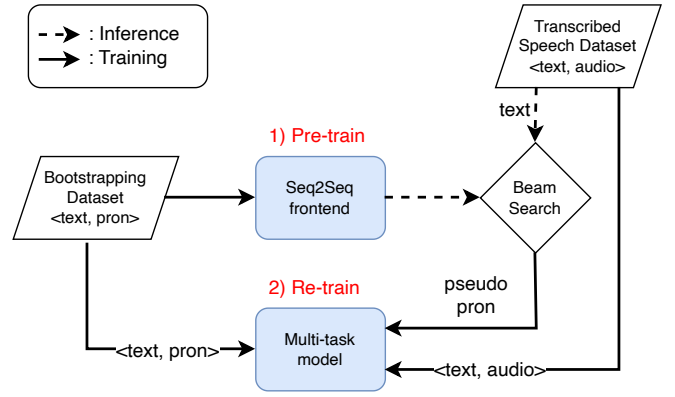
: Inference
: Training

Transcribed Speech Dataset <text, audio>

text

1) Pre-train

Bootstrapping Dataset <text, pron>

Seq2Seq frontend

Beam Search

2) Re-train

pseudo pron

<text, pron>

Multi-task model

<text, audio>